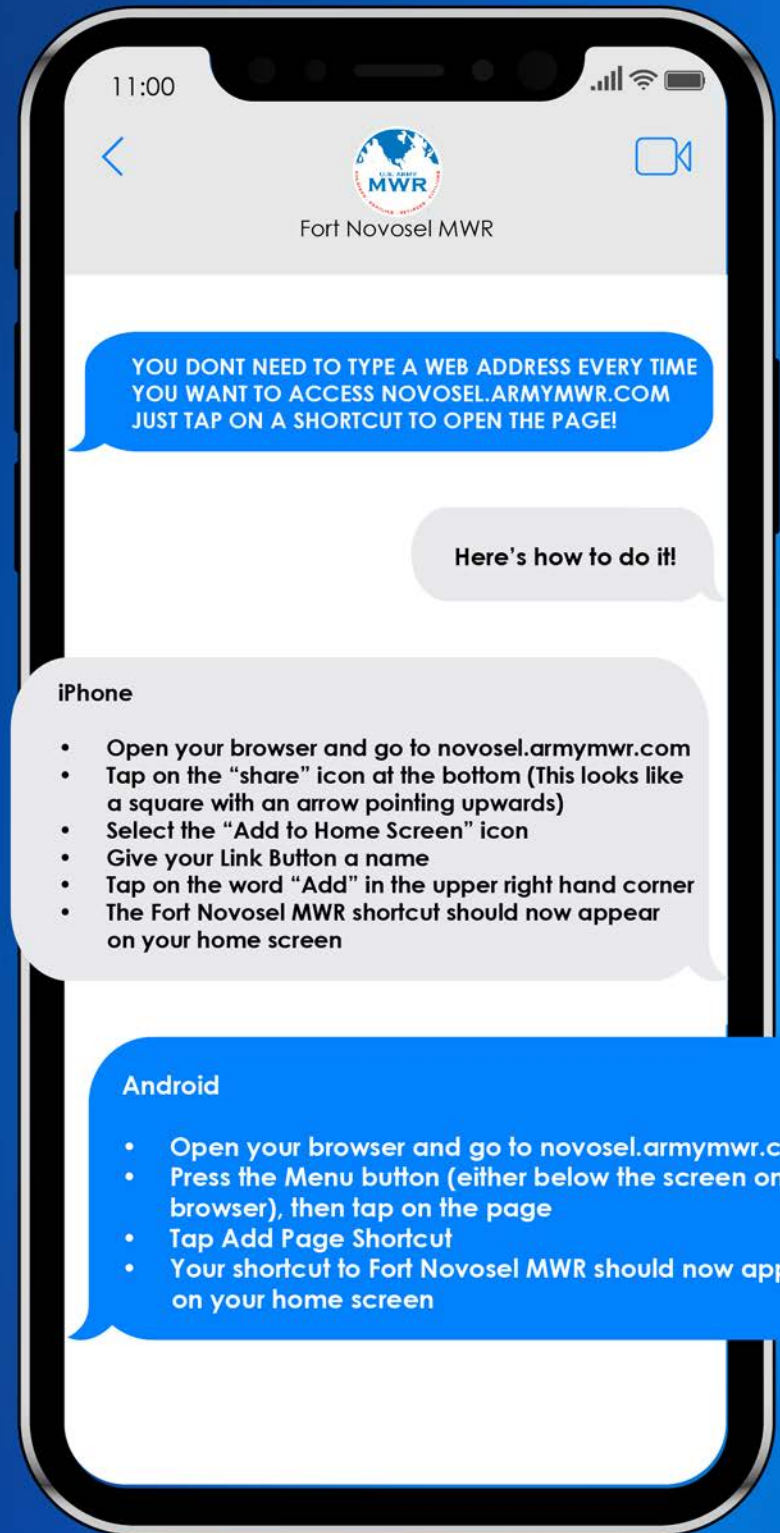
11:00

U.S. ARMY
MWR

Fort Novosel MWR

YOU DONT NEED TO TYPE A WEB ADDRESS EVERY TIME YOU WANT TO ACCESS NOVOSEL.ARMYMWR.COM JUST TAP ON A SHORTCUT TO OPEN THE PAGE!

Here's how to do it!

iPhone

- Open your browser and go to novosel.armymwr.com
- Tap on the "share" icon at the bottom (This looks like a square with an arrow pointing upwards)
- Select the "Add to Home Screen" icon
- Give your Link Button a name
- Tap on the word "Add" in the upper right hand corner
- The Fort Novosel MWR shortcut should now appear on your home screen

Android

- Open your browser and go to novosel.armymwr.c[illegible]
- Press the Menu button (either below the screen on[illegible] browser), then tap on the page
- Tap Add Page Shortcut
- Your shortcut to Fort Novosel MWR should now app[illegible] on your home screen